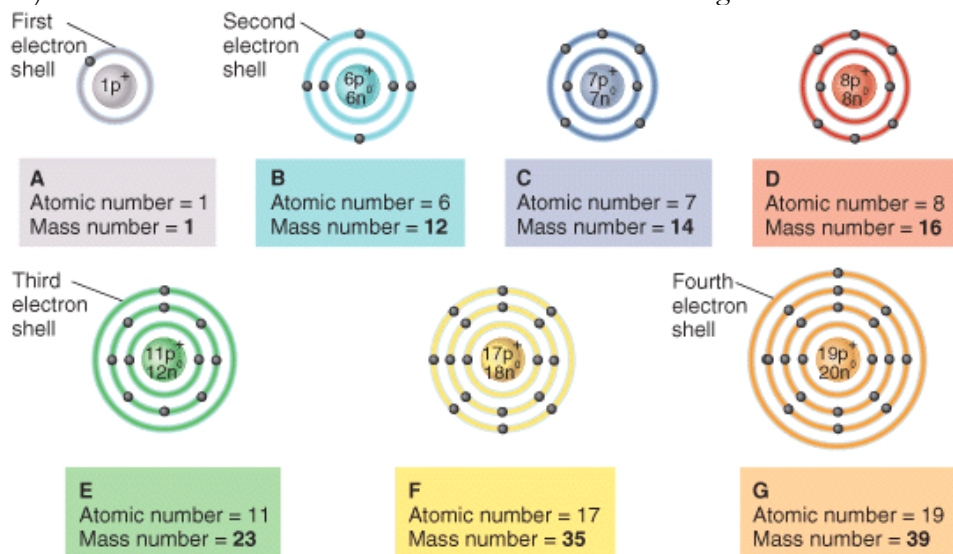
First electron shell

$1p^+$

Second electron shell

$6p^+$ $6n^0$

$7p^+$ $7n^0$

$8p^+$ $8n^0$

A
Atomic number = 1
Mass number = **1**

B
Atomic number = 6
Mass number = **12**

C
Atomic number = 7
Mass number = **14**

D
Atomic number = 8
Mass number = **16**

Third electron shell

$11p^+$ $12n^0$

$17p^+$ $18n^0$

Fourth electron shell

$19p^+$ $20n^0$

E
Atomic number = 11
Mass number = **23**

F
Atomic number = 17
Mass number = **35**

G
Atomic number = 19
Mass number = **39**